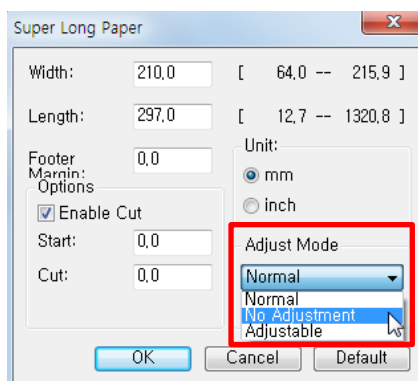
Super Long Paper

Width: 210,0 [ 64,0 -- 215,9 ]

Length: 297,0 [ 12,7 -- 1320,8 ]

Footer Margin: 0,0

Unit:

mm

inch

Options

Enable Cut

Start: 0,0

Cut: 0,0

Adjust Mode

Normal

Normal

No Adjustment

Adjustable

OK

Cancel

Default